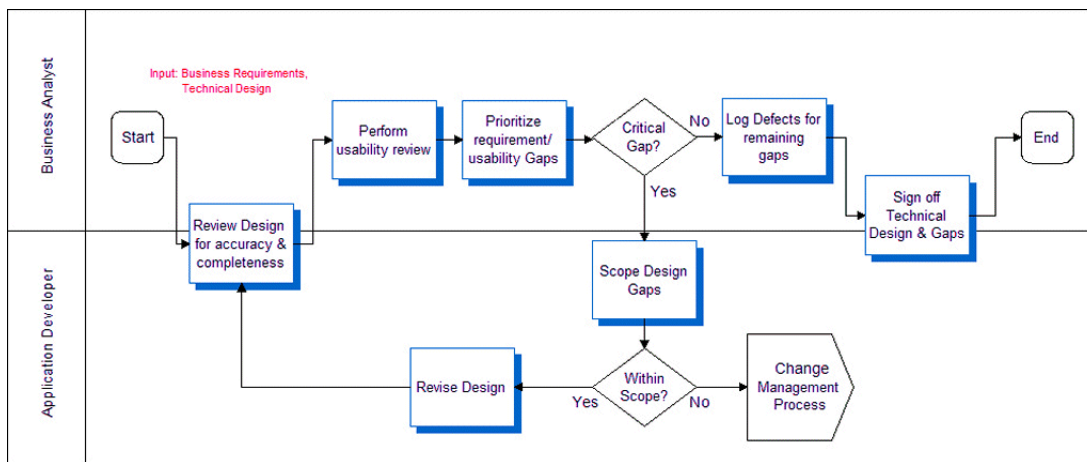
Business Analyst

Application Developer

Input: Business Requirements, Technical Design

Start

Review Design for accuracy & completeness

Perform usability review

Prioritize requirement/ usability Gaps

Critical Gap?

No

Yes

Log Defects for remaining gaps

Sign off Technical Design & Gaps

End

Scope Design Gaps

Within Scope?

Yes

No

Revise Design

Change Management Process